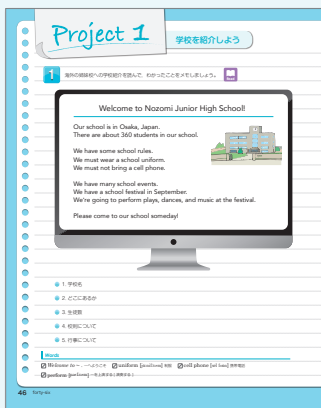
Project 1 学校を紹介しよう

1 海外の姉妹校への学校紹介を読んで，わかったことをメモしましょう。

Welcome to Nozomi Junior High School!

Our school is in Osaka, Japan.
There are about 360 students in our school.

We have some school rules.
We must wear a school uniform.
We must not bring a cell phone.

We have many school events.
We have a school festival in September.
We're going to perform plays, dances, and music at the festival.

Please come to our school someday!

1. 学校名
2. どこにあるか
3. 生徒数
4. 校則について
5. 行事について

Words
Welcome to ～. ～へようこそ uniform [júːnəfɔ̀ːrm] 制服 cell phone [sél fòun] 携帯電話
perform [pərfɔ́ːrm] ～を上演する[演奏する]

46 forty-six